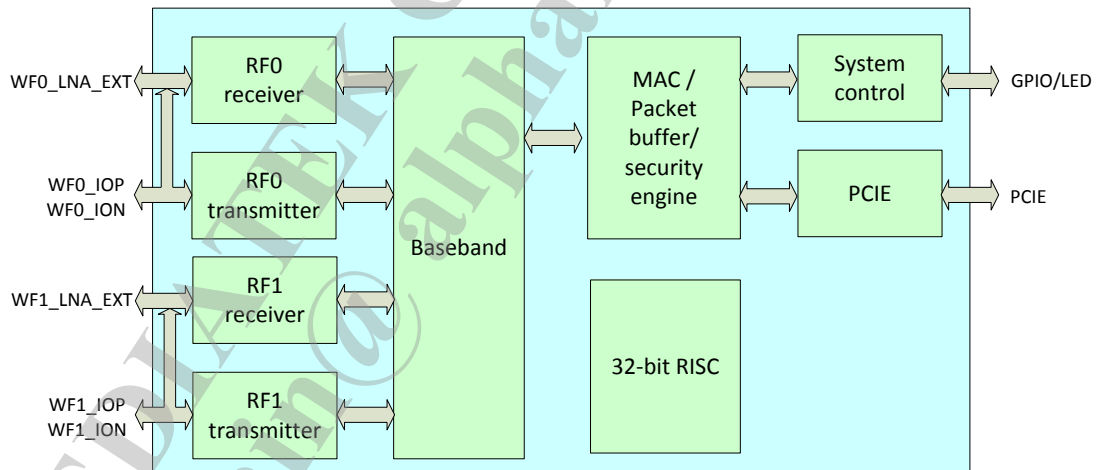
WF0_LNA_EXT

WF0_IOP
WF0_ION

WF1_LNA_EXT

WF1_IOP
WF1_ION

RF0 receiver

RF0 transmitter

RF1 receiver

RF1 transmitter

Baseband

MAC / Packet buffer/ security engine

32-bit RISC

System control

PCIE

GPIO/LED

PCIE